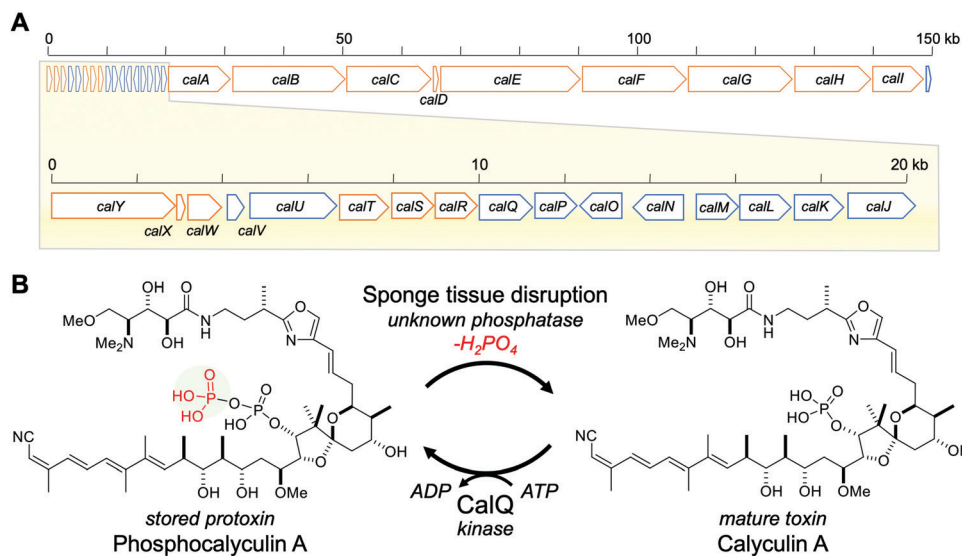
A

0 50 100 150 kb

calA calB calC calD calE calF calG calH calI

0 10 20 kb

calY calX calW calV calU calT calS calR calQ calP calO calN calM calL calK calJ

B

Sponge tissue disruption
unknown phosphatase
$-H_2PO_4$

CalQ
kinase
ADP ATP

MeO $Me_2N$ OH OH O N H N O
HO P O HO O O P O HO O
NC OH OH OMe O O OH

MeO $Me_2N$ OH OH O N H N O
HO P O HO O O
NC OH OH OMe O O OH

stored protoxin
Phosphocalyculin A

mature toxin
Calyculin A